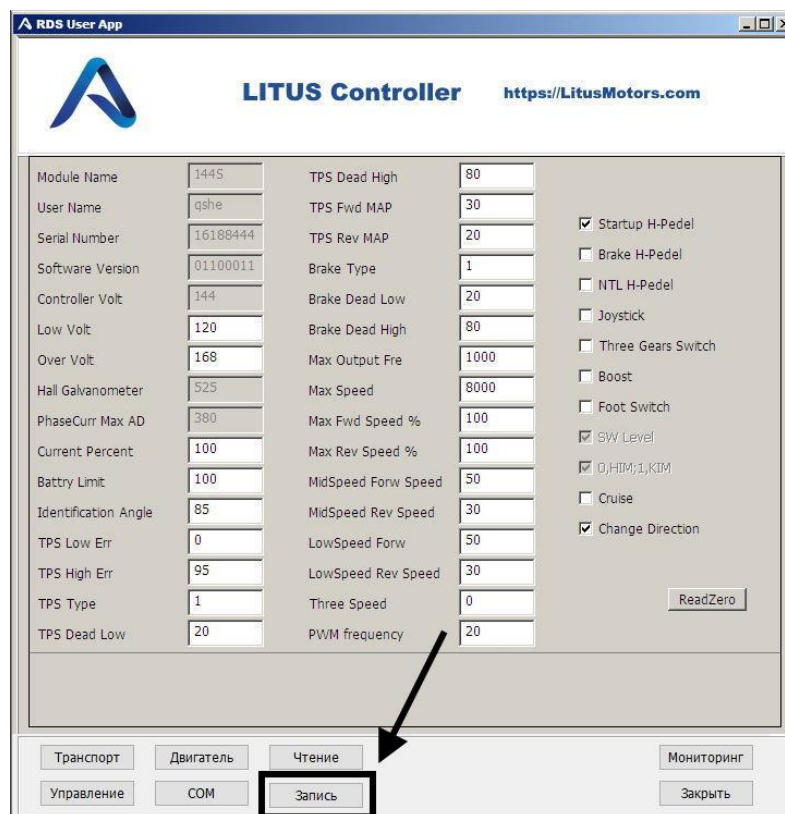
RDS User App

LITUS Controller https://LitusMotors.com

| | | | |
|---|---|---|---|
| Module Name | 1445 | TPS Dead High | 80 |
| User Name | qshe | TPS Fwd MAP | 30 |
| Serial Number | 16188444 | TPS Rev MAP | 20 |
| Software Version | 01100011 | Brake Type | 1 |
| Controller Volt | 144 | Brake Dead Low | 20 |
| Low Volt | 120 | Brake Dead High | 80 |
| Over Volt | 168 | Max Output Fre | 1000 |
| Hall Galvanometer | 525 | Max Speed | 8000 |
| PhaseCurr Max AD | 380 | Max Fwd Speed % | 100 |
| Current Percent | 100 | Max Rev Speed % | 100 |
| Battry Limit | 100 | MidSpeed Forw Speed | 50 |
| Identification Angle | 85 | MidSpeed Rev Speed | 30 |
| TPS Low Err | 0 | LowSpeed Forw | 50 |
| TPS High Err | 95 | LowSpeed Rev Speed | 30 |
| TPS Type | 1 | Three Speed | 0 |
| TPS Dead Low | 20 | PWM frequency | 20 |

Startup H-Pedel
Brake H-Pedel
NTL H-Pedel
Joystick
Three Gears Switch
Boost
Foot Switch
SW Level
0,HIM;1,KIM
Cruise
Change Direction

ReadZero

Транспорт Двигатель Чтение Мониторинг
Управление COM Запись Закрыть